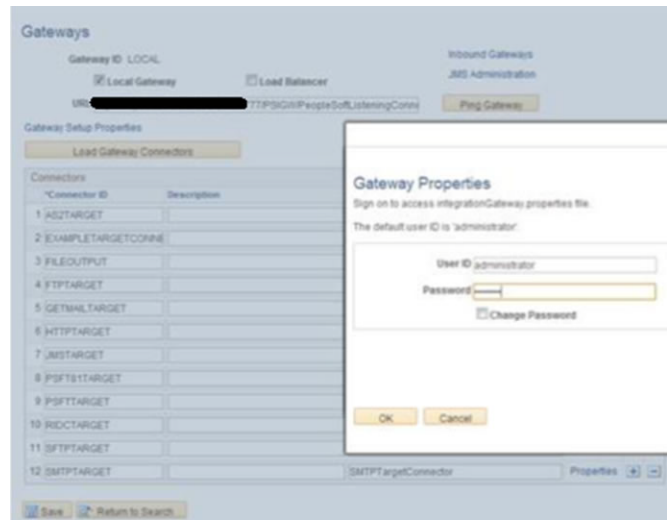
Gateways

Gateway ID LOCAL

Local Gateway

Load Balancer

Inbound Gateways

JMS Administration

URL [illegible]7/PSIGW/PeopleSoftListeningConne

Ping Gateway

Gateway Setup Properties

Load Gateway Connectors

Connectors

| *Connector ID | Description |
|---|---|
| 1 AS2TARGET | |
| 2 EXAMPLETARGETCONNE | |
| 3 FILEOUTPUT | |
| 4 FTPTARGET | |
| 5 GETMAILTARGET | |
| 6 HTTPTARGET | |
| 7 JMSTARGET | |
| 8 PSFT81TARGET | |
| 9 PSFTTARGET | |
| 10 RIDCTARGET | |
| 11 SFTPTARGET | |
| 12 SMTPTARGET | SMTPTargetConnector |

Properties

Save

Return to Search

Gateway Properties

Sign on to access integrationGateway properties file.

The default user ID is 'administrator'.

User ID administrator

Password •••••••

Change Password

OK

Cancel